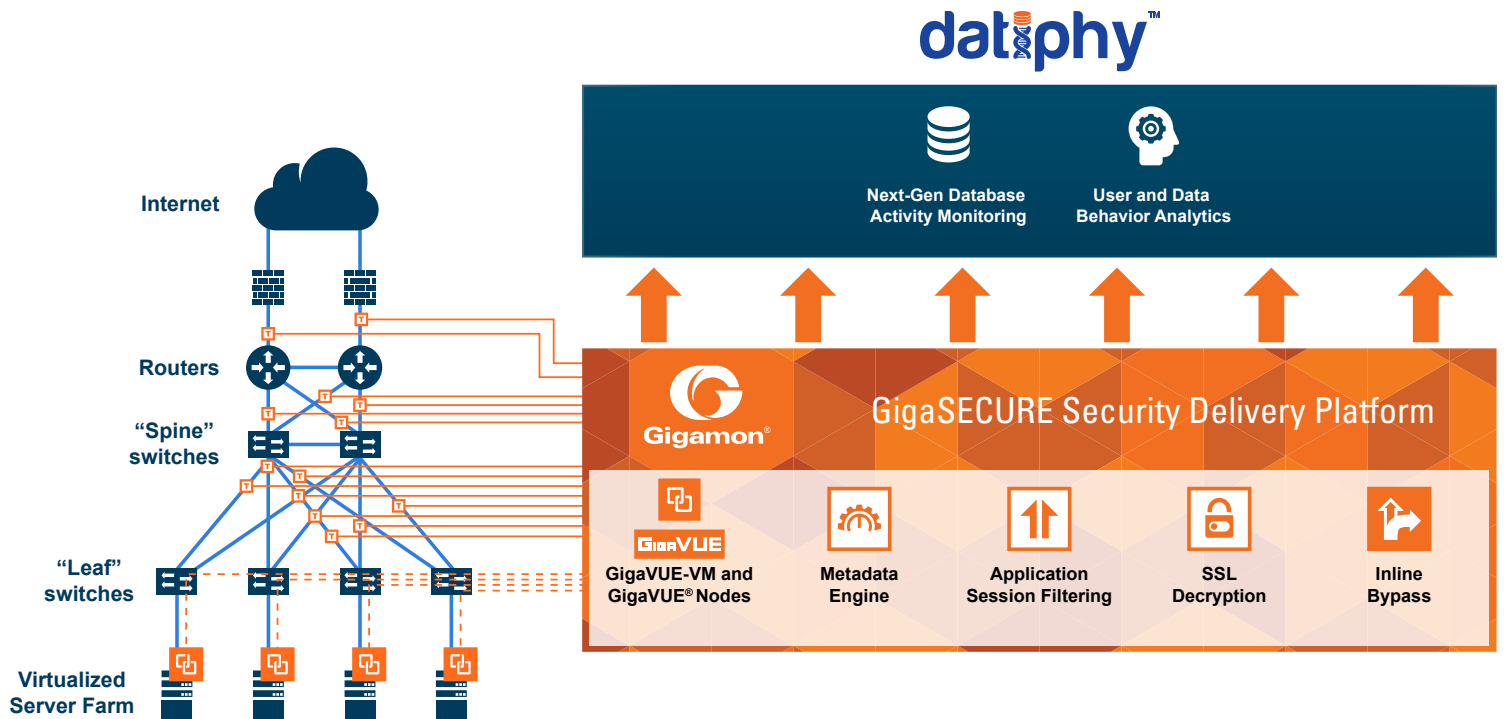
datiphy™

Next-Gen Database Activity Monitoring

User and Data Behavior Analytics

Internet

Routers

"Spine" switches

"Leaf" switches

Virtualized Server Farm

Gigamon®

GigaSECURE Security Delivery Platform

GigaVUE

GigaVUE-VM and GigaVUE® Nodes

Metadata Engine

Application Session Filtering

SSL Decryption

Inline Bypass